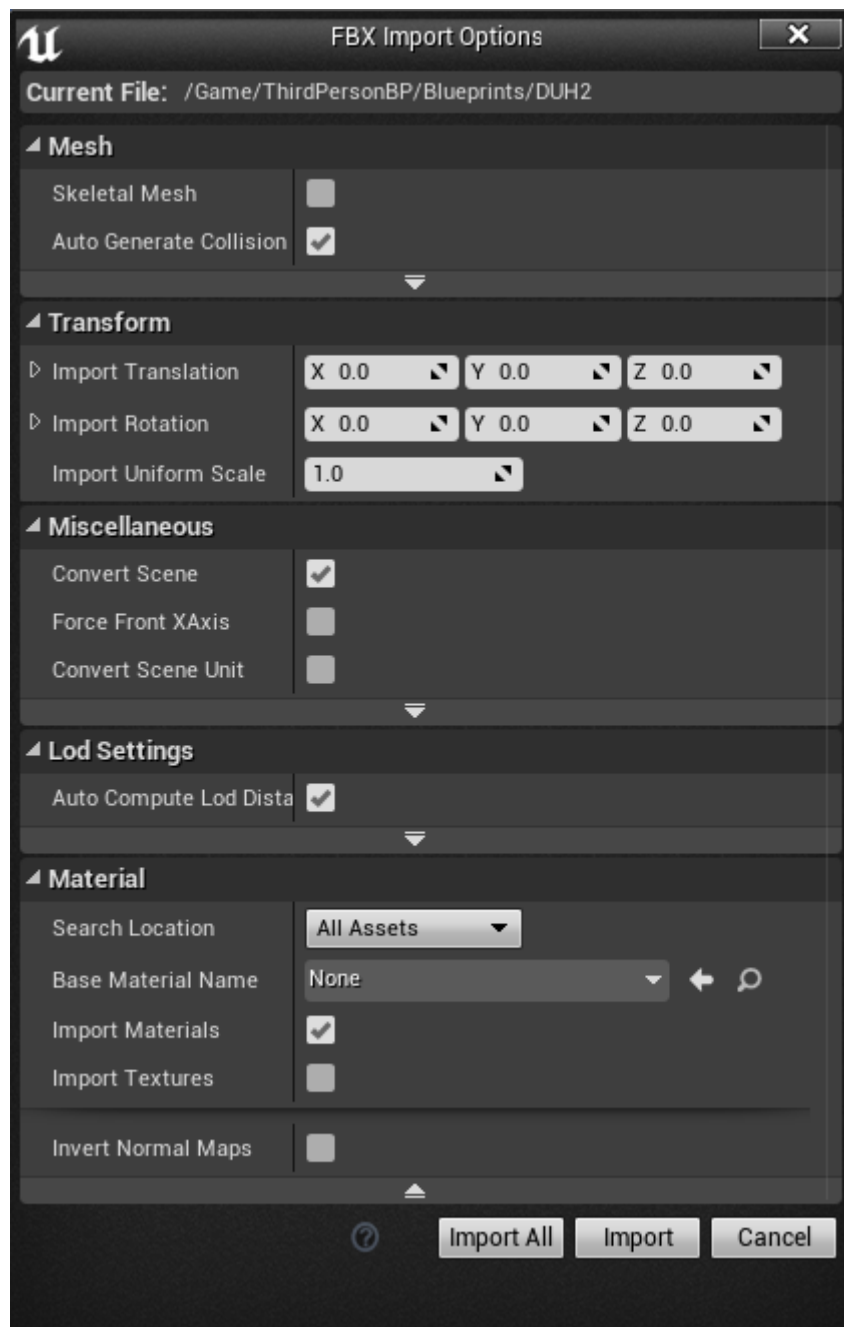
FBX Import Options

Current File: /Game/ThirdPersonBP/Blueprints/DUH2

Mesh

Skeletal Mesh

Auto Generate Collision

Transform

Import Translation X 0.0 Y 0.0 Z 0.0

Import Rotation X 0.0 Y 0.0 Z 0.0

Import Uniform Scale 1.0

Miscellaneous

Convert Scene

Force Front XAxis

Convert Scene Unit

Lod Settings

Auto Compute Lod Dista

Material

Search Location All Assets

Base Material Name None

Import Materials

Import Textures

Invert Normal Maps

Import All Import Cancel